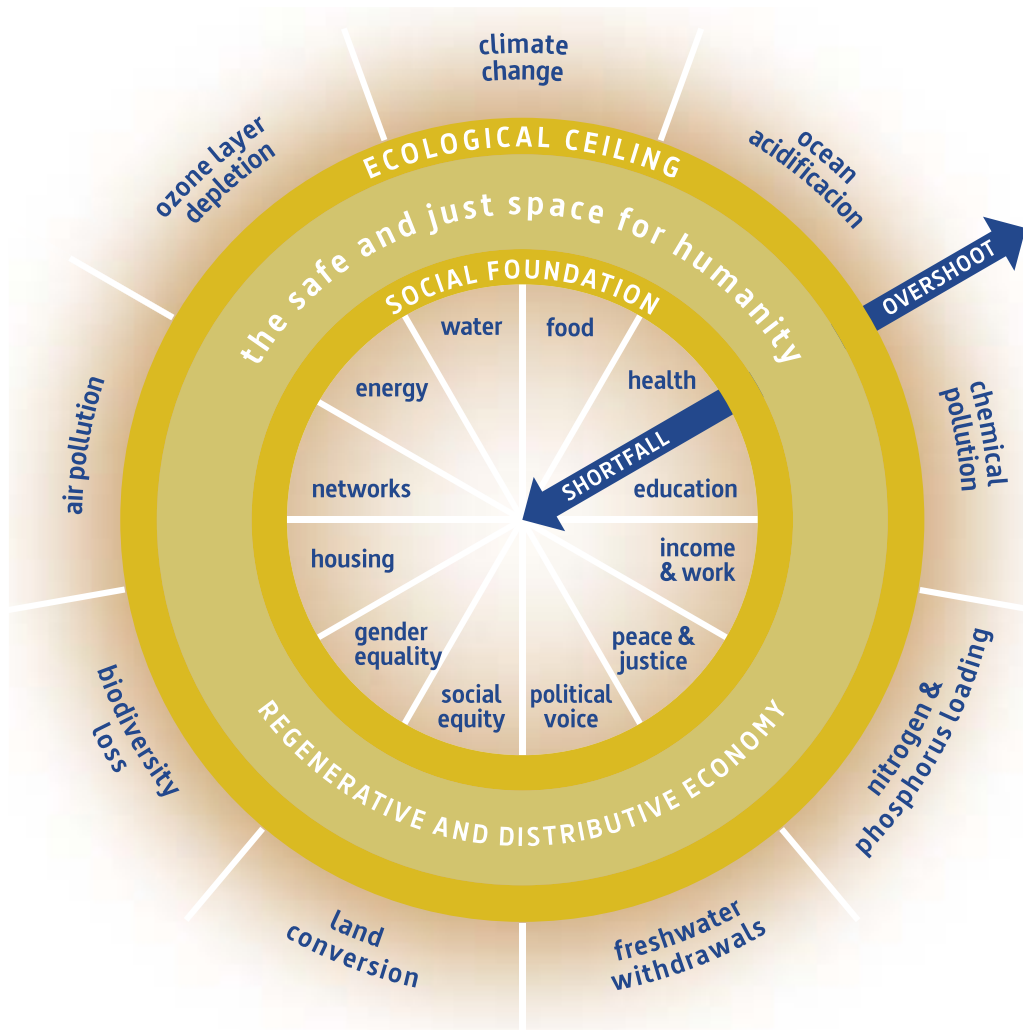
climate change

ocean acidificacion

chemical pollution

nitrogen & phosphorus loading

freshwater withdrawals

land conversion

biodiversity loss

air pollution

ozone layer depletion

ECOLOGICAL CEILING

OVERSHOOT

the safe and just space for humanity

SOCIAL FOUNDATION

water

food

health

education

income & work

peace & justice

political voice

social equity

gender equality

housing

networks

energy

SHORTFALL

REGENERATIVE AND DISTRIBUTIVE ECONOMY